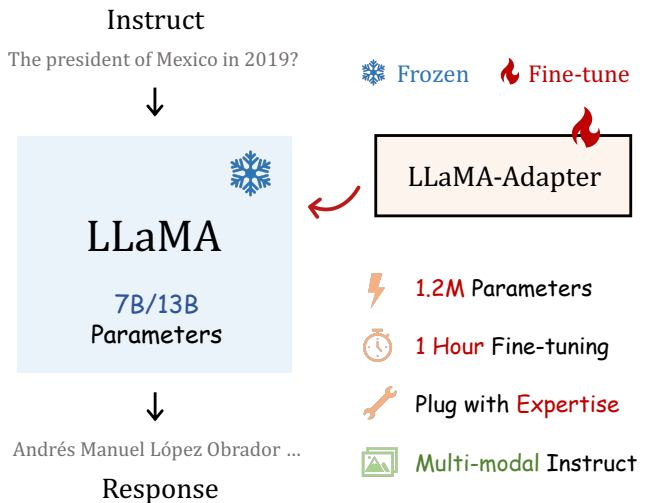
Instruct

The president of Mexico in 2019?

Frozen Fine-tune

LLaMA

7B/13B
Parameters

LLaMA-Adapter

1.2M Parameters

1 Hour Fine-tuning

Plug with Expertise

Multi-modal Instruct

Andrés Manuel López Obrador ...

Response